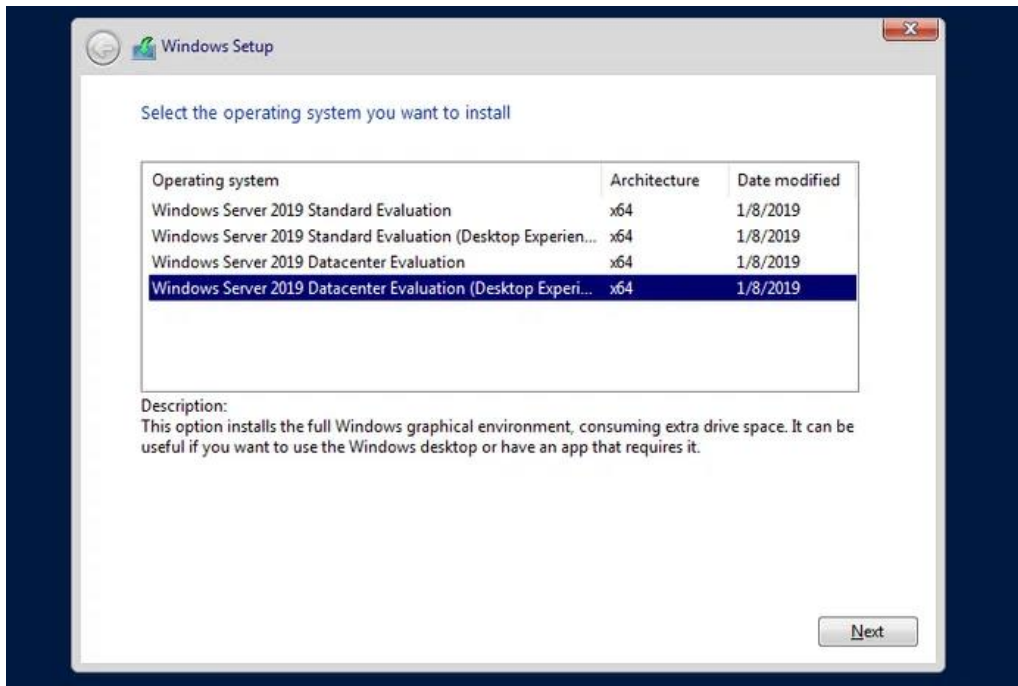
Windows Setup

Select the operating system you want to install

| Operating system | Architecture | Date modified |
|---|---|---|
| Windows Server 2019 Standard Evaluation | x64 | 1/8/2019 |
| Windows Server 2019 Standard Evaluation (Desktop Experien... | x64 | 1/8/2019 |
| Windows Server 2019 Datacenter Evaluation | x64 | 1/8/2019 |
| Windows Server 2019 Datacenter Evaluation (Desktop Experi... | x64 | 1/8/2019 |

Description:
This option installs the full Windows graphical environment, consuming extra drive space. It can be useful if you want to use the Windows desktop or have an app that requires it.

Next